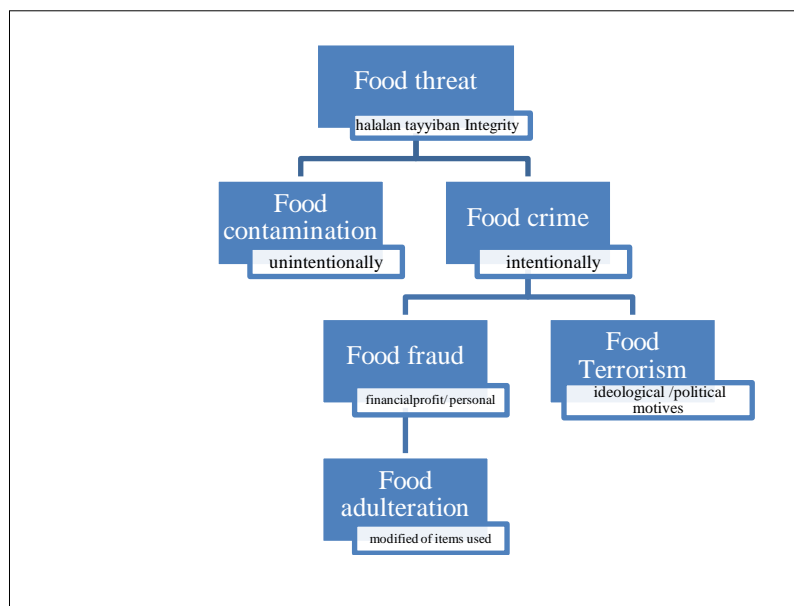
Food threat
halalan tayyiban Integrity

Food contamination
unintentionally

Food crime
intentionally

Food fraud
financialprofit/ personal

Food Terrorism
ideological /political motives

Food adulteration
modified of items used